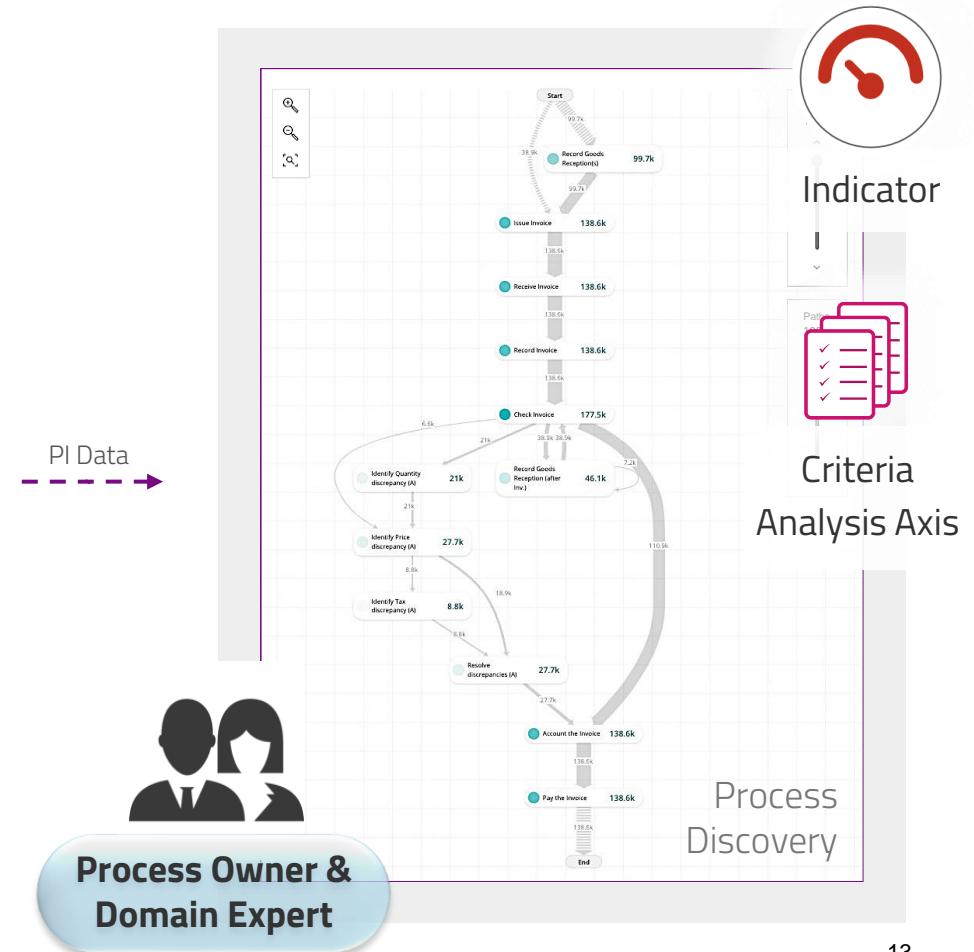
Start

99.7k

38.9k

Record Goods Reception(s) 99.7k

99.7k

Issue Invoice 138.6k

138.6k

Receive Invoice 138.6k

138.6k

Record Invoice 138.6k

138.6k

Check Invoice 177.5k

6.6k

21k

38.9k 38.9k

7.2k

Identify Quantity discrepancy (A) 21k

Record Goods Reception (after Inv.) 46.1k

21k

110.9k

Identify Price discrepancy (A) 27.7k

8.8k

18.9k

Identify Tax discrepancy (A) 8.8k

8.8k

Resolve discrepancies (A) 27.7k

27.7k

Account the Invoice 138.6k

138.6k

Pay the Invoice 138.6k

138.6k

End

Indicator

Criteria Analysis Axis

PI Data

Process Discovery

Process Owner & Domain Expert

13